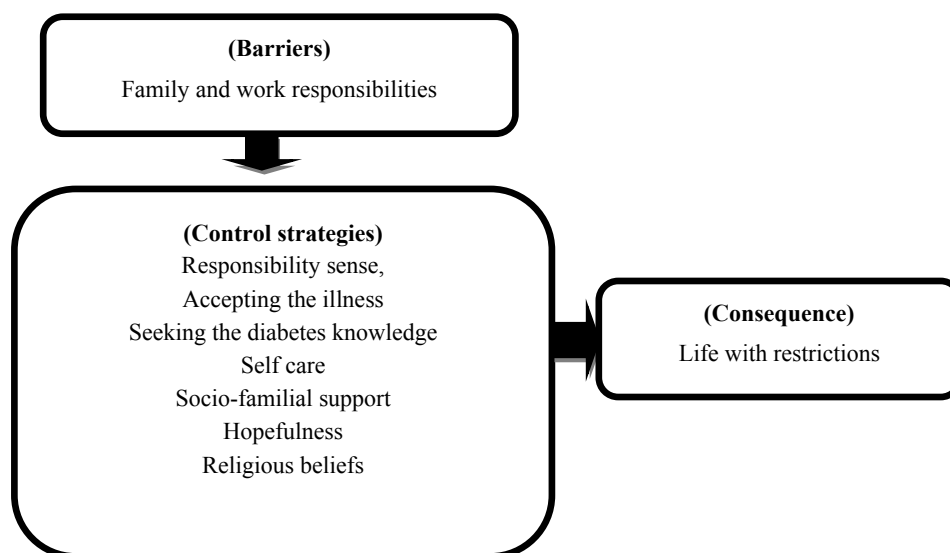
(Barriers)
Family and work responsibilities

(Control strategies)
Responsibility sense,
Accepting the illness
Seeking the diabetes knowledge
Self care
Socio-familial support
Hopefulness
Religious beliefs

(Consequence)
Life with restrictions